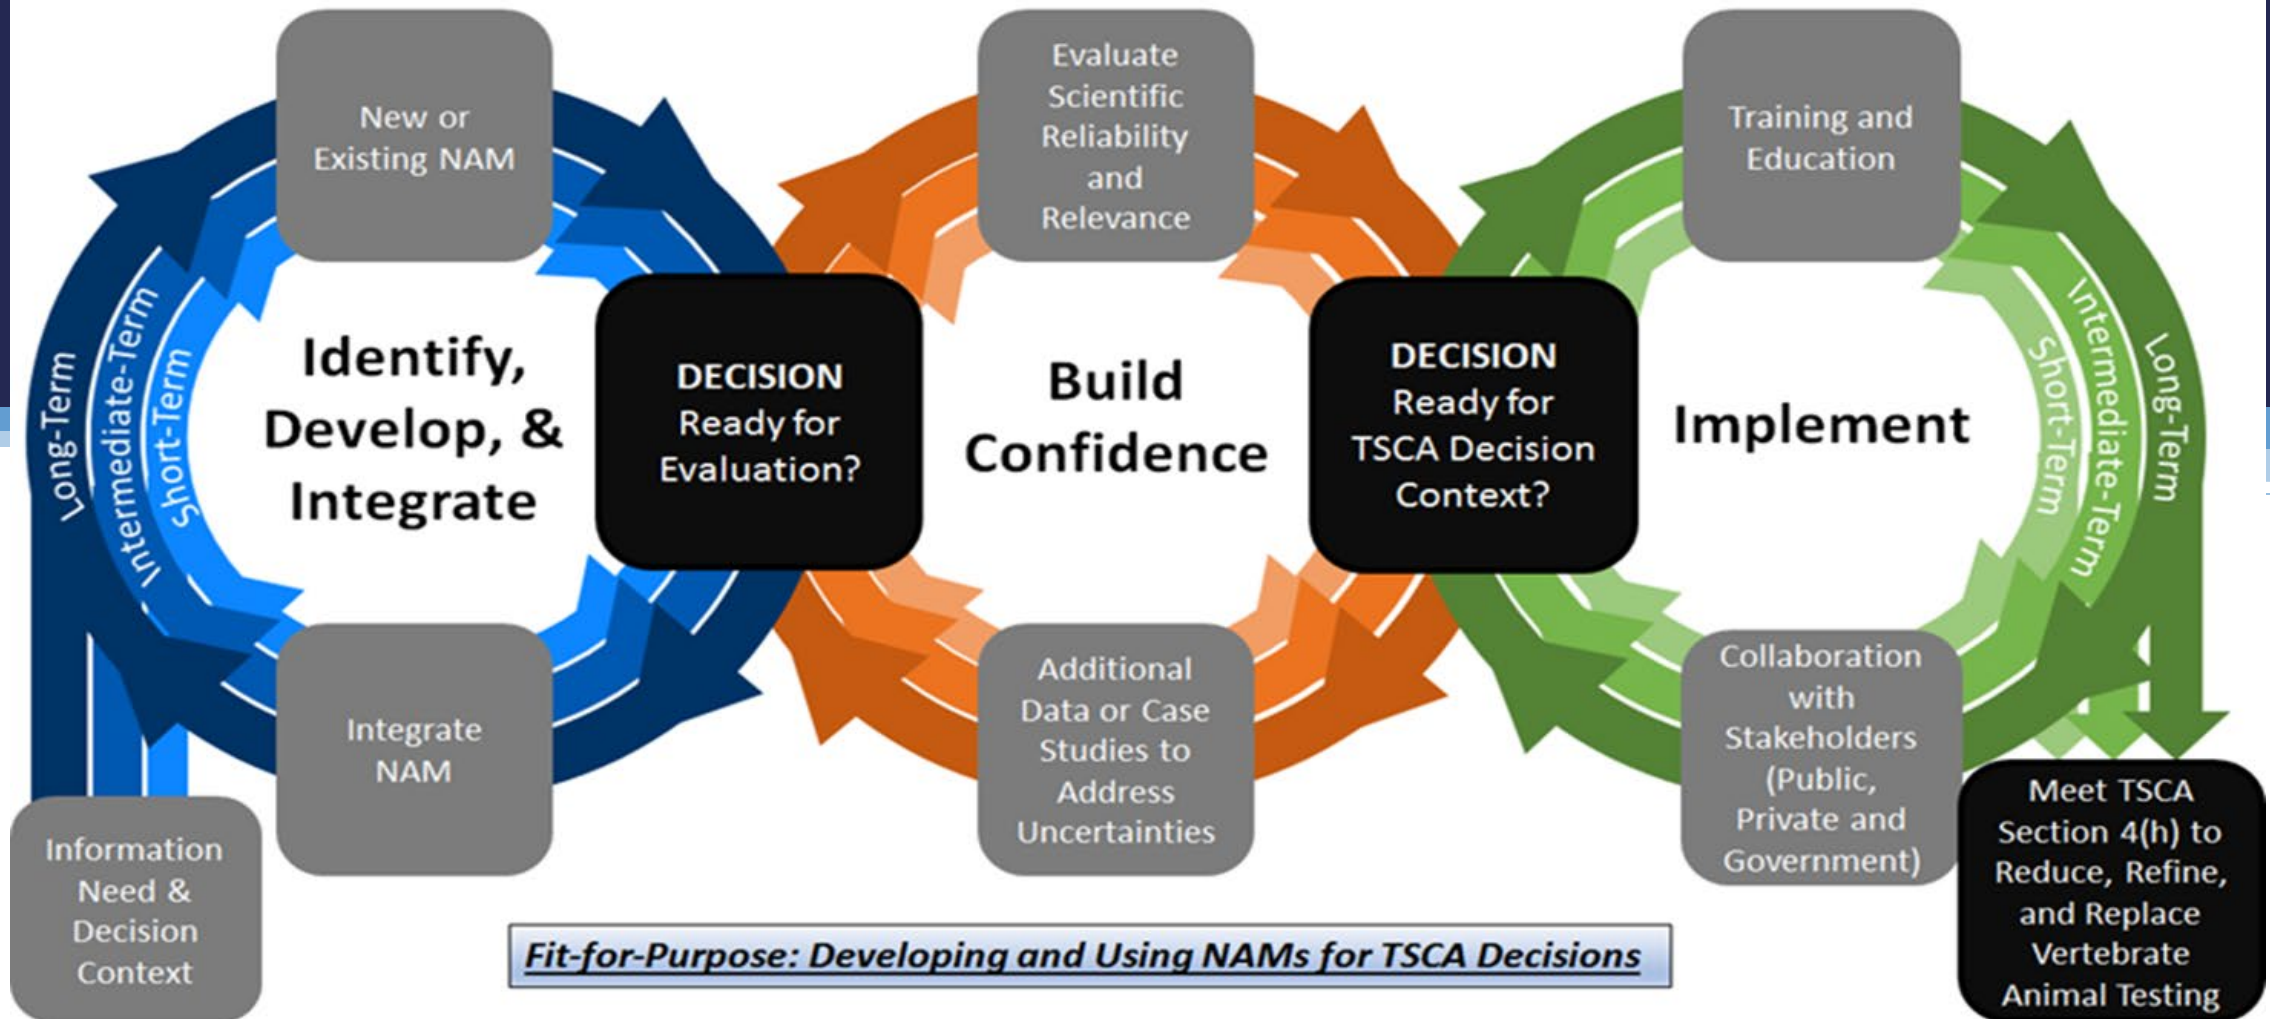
Information Need & Decision Context

Long-Term

Intermediate-Term

Short-Term

New or Existing NAM

Identify, Develop, & Integrate

Integrate NAM

DECISION Ready for Evaluation?

Evaluate Scientific Reliability and Relevance

Build Confidence

Additional Data or Case Studies to Address Uncertainties

DECISION Ready for TSCA Decision Context?

Training and Education

Implement

Collaboration with Stakeholders (Public, Private and Government)

Long-Term

Intermediate-Term

Short-Term

Meet TSCA Section 4(h) to Reduce, Refine, and Replace Vertebrate Animal Testing

Fit-for-Purpose: Developing and Using NAMs for TSCA Decisions